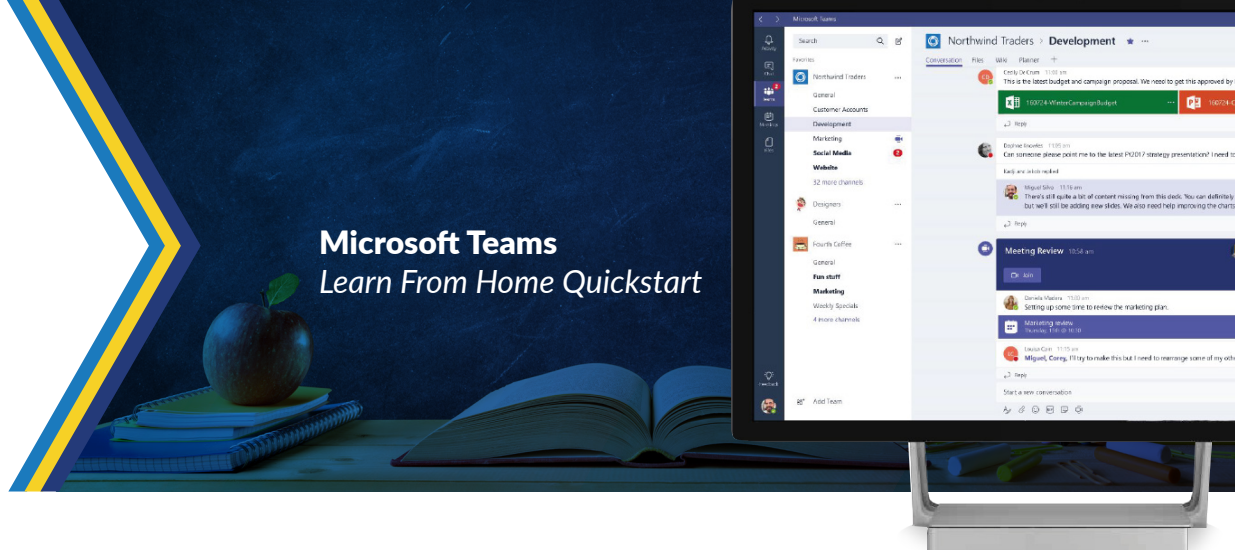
Microsoft Teams
Learn From Home Quickstart

Microsoft Teams

Activity
Chat
Teams
Meetings
Files

Search

Favorites

Northwind Traders
General
Customer Accounts
Development
Marketing
Social Media
Website
32 more channels

Designers
General

Fourth Coffee
General
Fun stuff
Marketing
Weekly Specials
4 more channels

Feedback

Add Team

Northwind Traders > Development

Conversation Files Wiki Planner +

Cecily OnCrum 11:00 am
This is the latest budget and campaign proposal. We need to get this approved by

160724-WinterCampaignBudget
160724-C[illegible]

Reply

Daphne Bowles 11:05 am
Can someone please point me to the latest FY2017 strategy presentation? I need to

Miguel Silva 11:16 am
There's still quite a lot of content missing from this deck. You can definitely but we'll still be adding new slides. We also need help improving the charts

Reply

Meeting Review 10:58 am

Join

Daniela Mastera 11:00 am
Setting up some time to review the marketing plan.

Marketing review

Louisa Cain 11:15 am
Miguel, Corey, I'll try to make this but I need to rearrange some of my oth

Reply

Start a new conversation